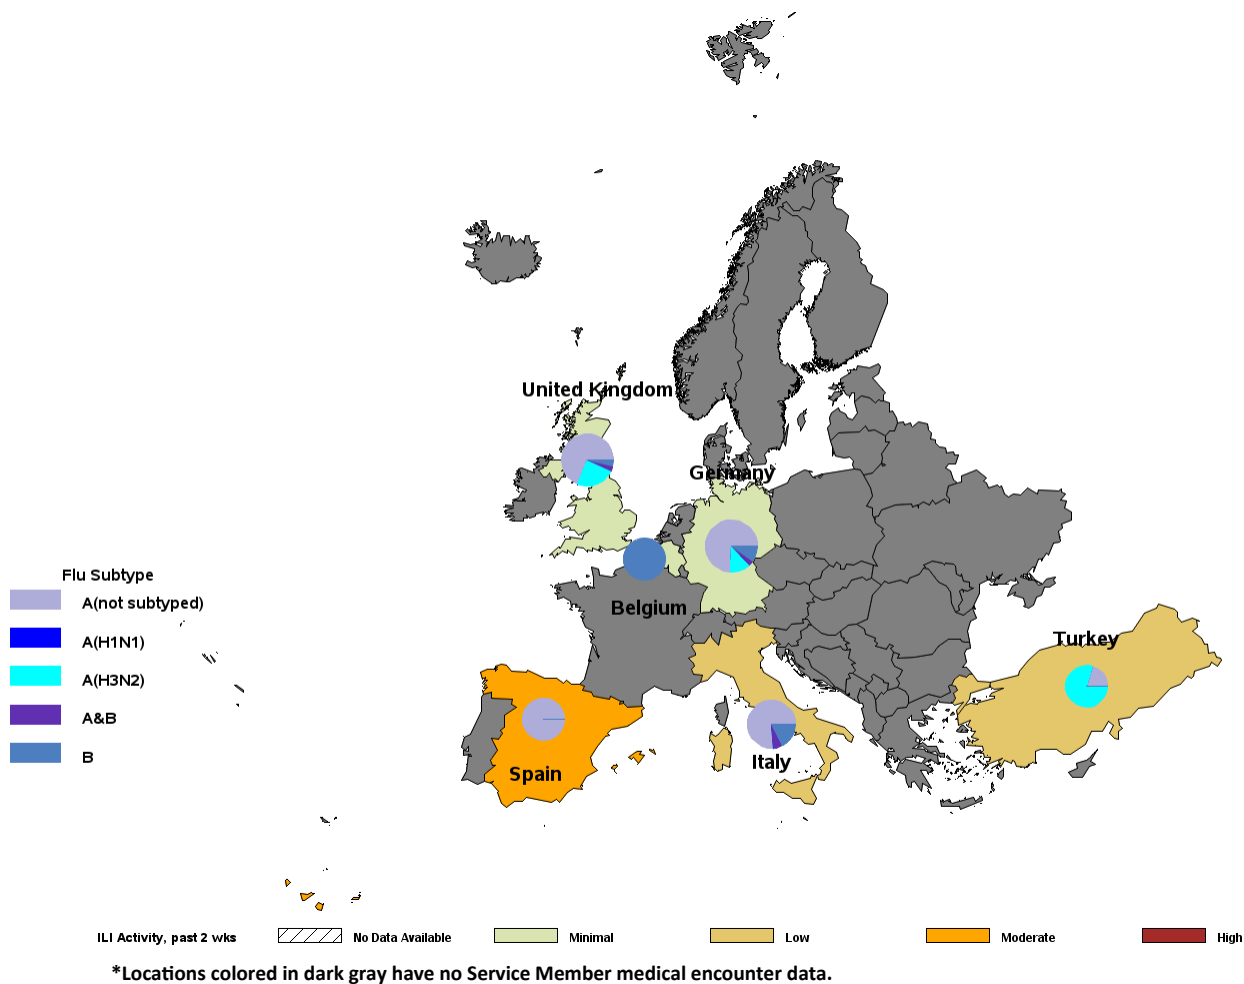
United Kingdom

Germany

Belgium

Turkey

Spain

Italy

Flu Subtype
A(not subtyped)
A(H1N1)
A(H3N2)
A&B
B

ILI Activity, past 2 wks
No Data Available
Minimal
Low
Moderate
High

*Locations colored in dark gray have no Service Member medical encounter data.